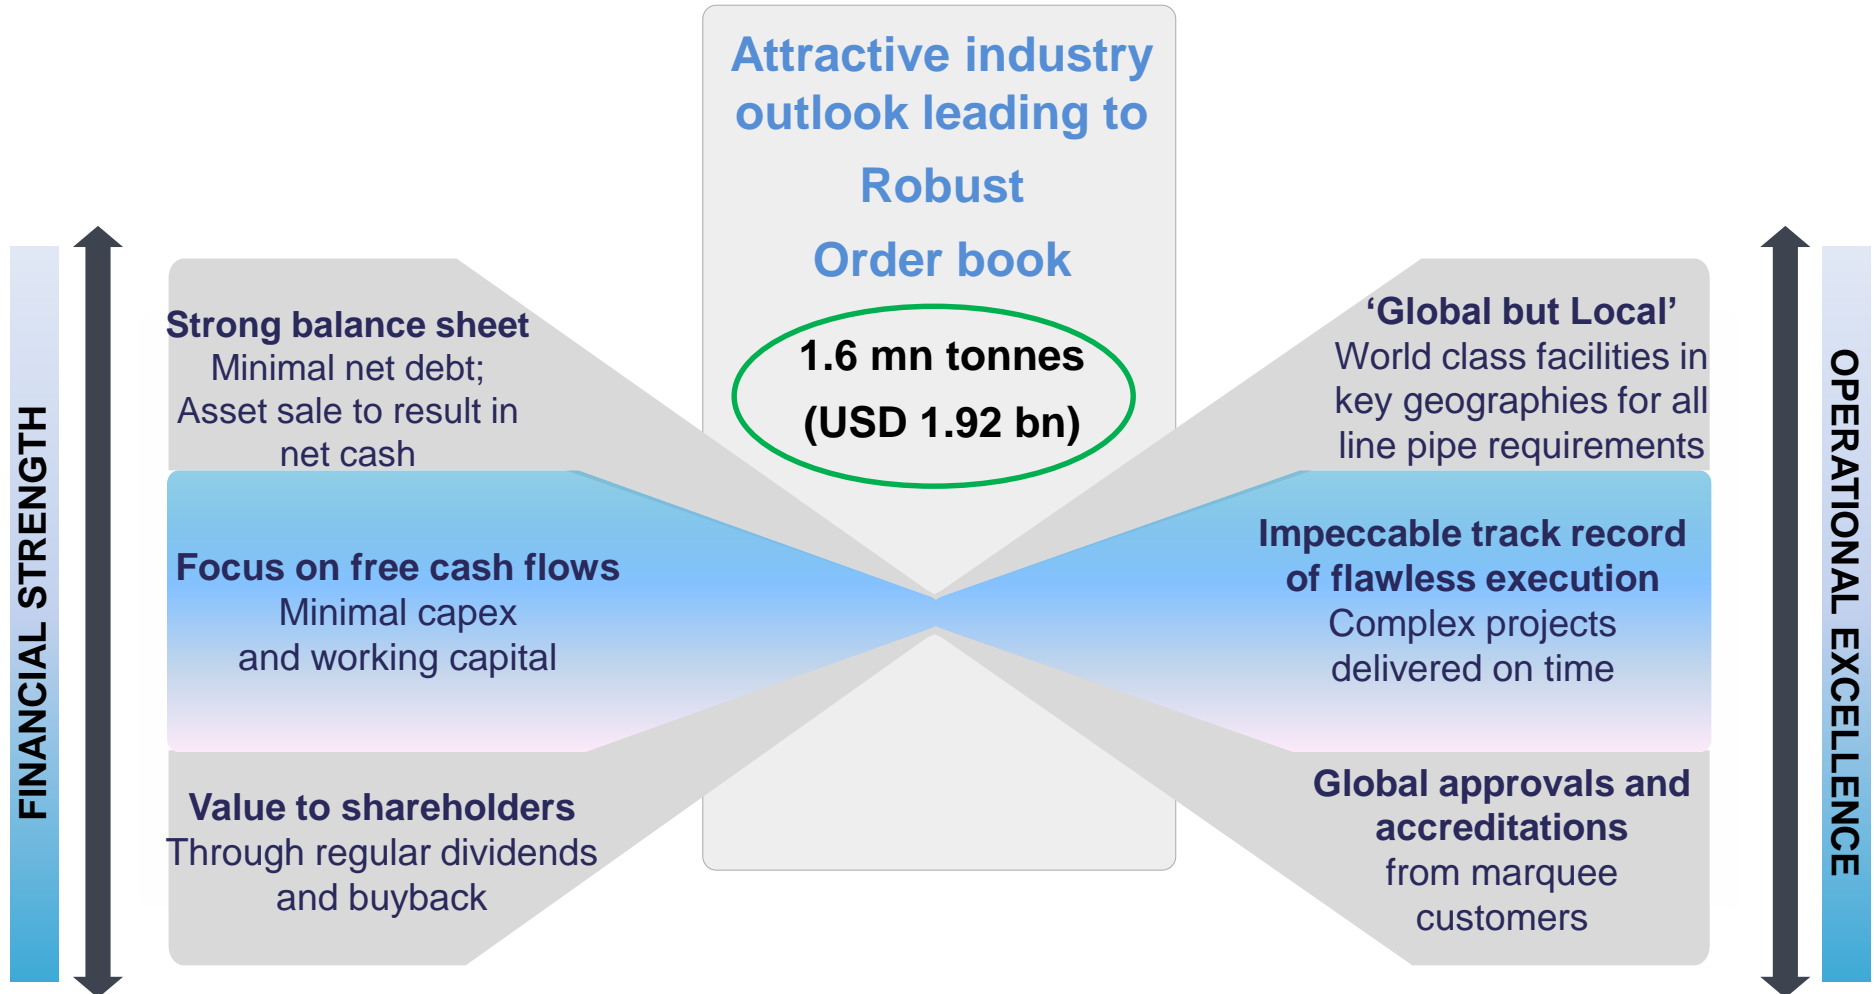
Attractive industry outlook leading to

Robust

Order book

1.6 mn tonnes

(USD 1.92 bn)

FINANCIAL STRENGTH

Strong balance sheet
Minimal net debt;
Asset sale to result in net cash

Focus on free cash flows
Minimal capex
and working capital

Value to shareholders
Through regular dividends
and buyback

‘Global but Local’
World class facilities in key geographies for all line pipe requirements

Impeccable track record of flawless execution
Complex projects delivered on time

Global approvals and accreditations
from marquee customers

OPERATIONAL EXCELLENCE